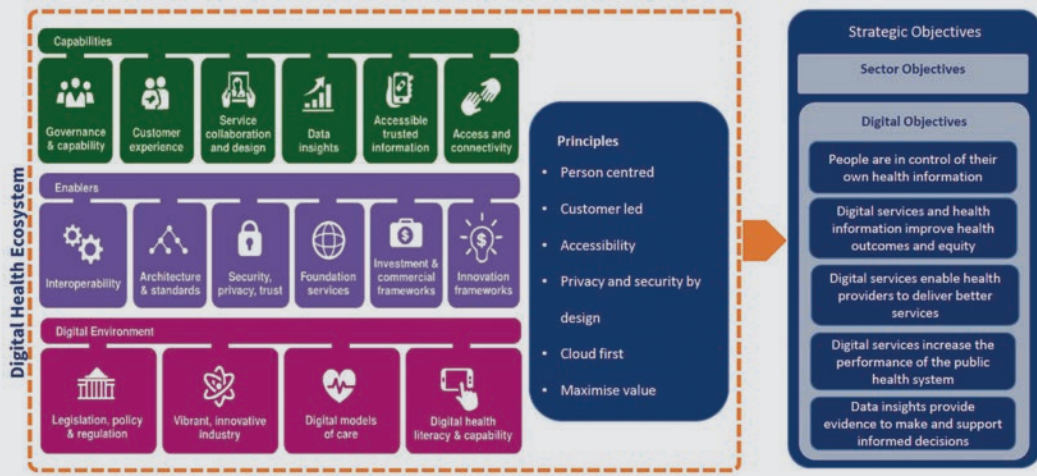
Digital Health Ecosystem

Capabilities

Governance & capability

Customer experience

Service collaboration and design

Data insights

Accessible trusted information

Access and connectivity

Enablers

Interoperability

Architecture & standards

Security, privacy, trust

Foundation services

Investment & commercial frameworks

Innovation frameworks

Digital Environment

Legislation, policy & regulation

Vibrant, innovative industry

Digital models of care

Digital health literacy & capability

Principles

• Person centred

• Customer led

• Accessibility

• Privacy and security by design

• Cloud first

• Maximise value

Strategic Objectives

Sector Objectives

Digital Objectives

People are in control of their own health information

Digital services and health information improve health outcomes and equity

Digital services enable health providers to deliver better services

Digital services increase the performance of the public health system

Data insights provide evidence to make and support informed decisions